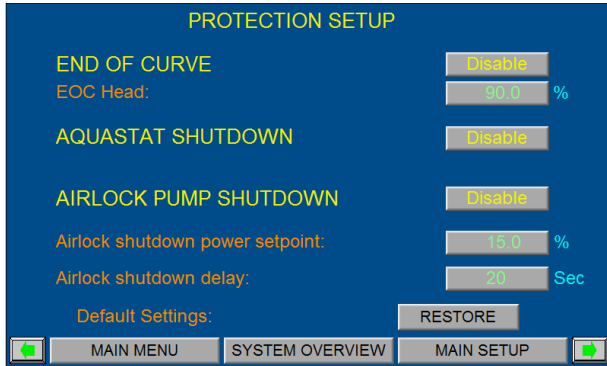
PROTECTION SETUP

END OF CURVE
Disable

EOC Head:
90.0
%

AQUASTAT SHUTDOWN
Disable

AIRLOCK PUMP SHUTDOWN
Disable

Airlock shutdown power setpoint:
15.0
%

Airlock shutdown delay:
20
Sec

Default Settings:
RESTORE

MAIN MENU
SYSTEM OVERVIEW
MAIN SETUP